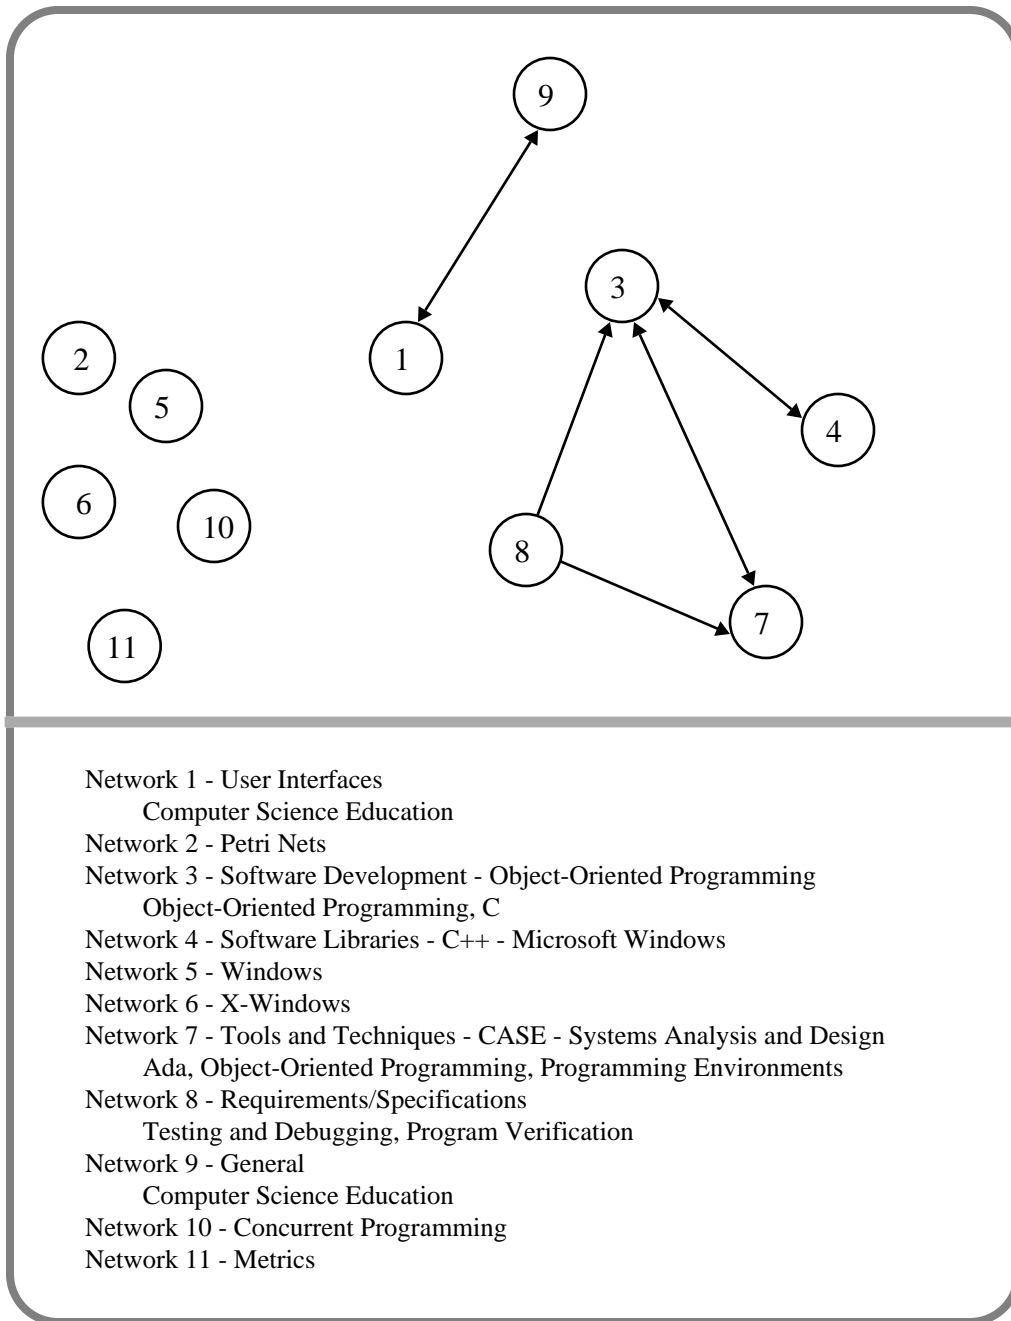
9

3

2

1

5

4

6

10

8

7

11

Network 1 - User Interfaces
Computer Science Education
Network 2 - Petri Nets
Network 3 - Software Development - Object-Oriented Programming
Object-Oriented Programming, C
Network 4 - Software Libraries - C++ - Microsoft Windows
Network 5 - Windows
Network 6 - X-Windows
Network 7 - Tools and Techniques - CASE - Systems Analysis and Design
Ada, Object-Oriented Programming, Programming Environments
Network 8 - Requirements/Specifications
Testing and Debugging, Program Verification
Network 9 - General
Computer Science Education
Network 10 - Concurrent Programming
Network 11 - Metrics